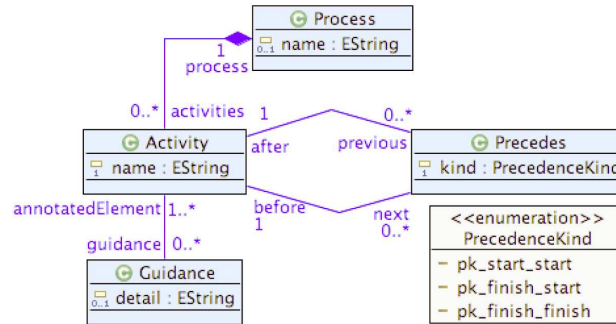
Process
0..1 name : EString

1
process

0..* activities

1

0..*

Activity
1 name : EString

after

previous

Precedes
1 kind : PrecedenceKind

annotatedElement 1..*

before
1

next
0..*

guidance 0..*

<<enumeration>>
PrecedenceKind
pk_start_start
pk_finish_start
pk_finish_finish

Guidance
0..1 detail : EString